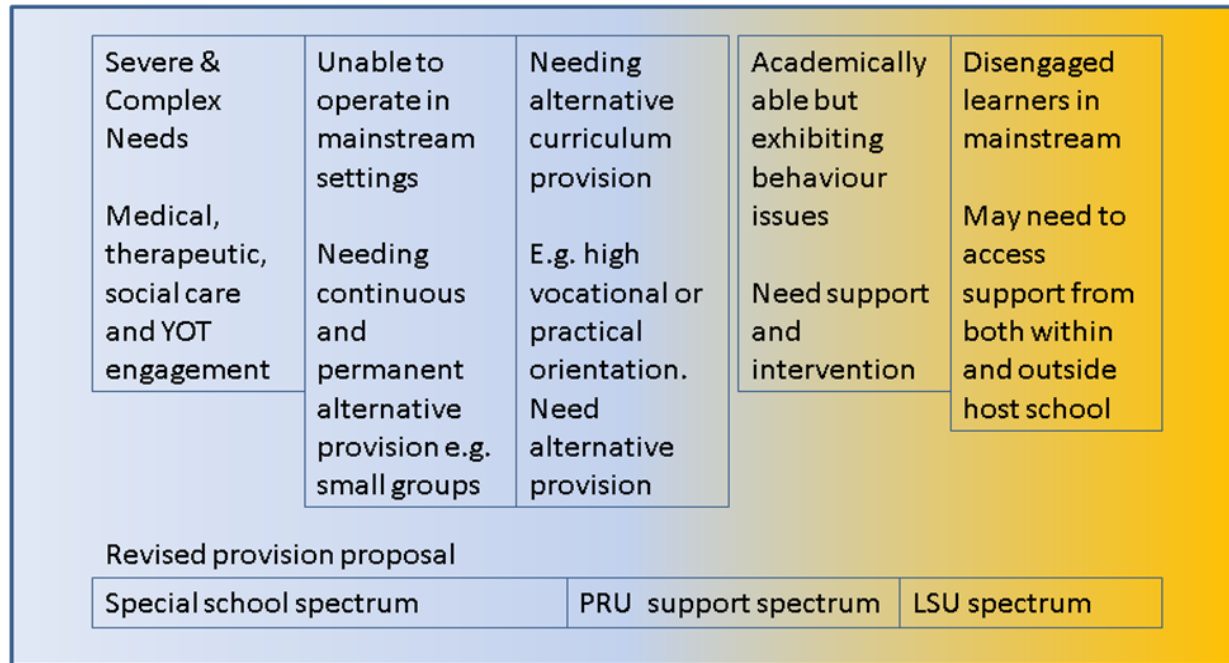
| Severe & Complex Needs<br><br>Medical, therapeutic, social care and YOT engagement | Unable to operate in mainstream settings<br><br>Needing continuous and permanent alternative provision e.g. small groups | Needing alternative curriculum provision<br><br>E.g. high vocational or practical orientation. Need alternative provision | Academically able but exhibiting behaviour issues<br><br>Need support and intervention | Disengaged learners in mainstream<br><br>May need to access support from both within and outside host school |
|---|---|---|---|---|

Revised provision proposal

| Special school spectrum | PRU support spectrum | LSU spectrum |
|---|---|---|